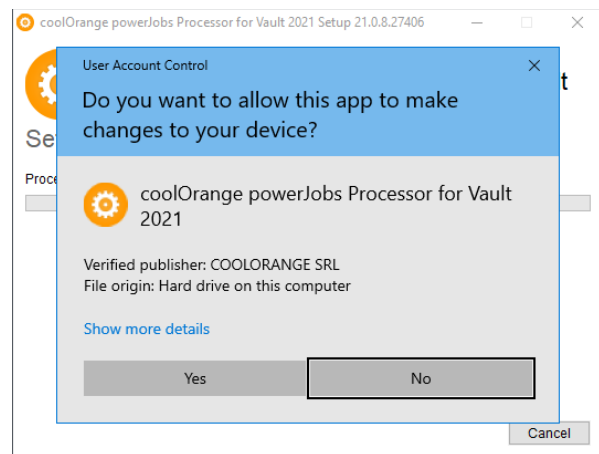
coolOrange powerJobs Processor for Vault 2021 Setup 21.0.8.27406

t

Se

Proce

User Account Control

Do you want to allow this app to make changes to your device?

coolOrange powerJobs Processor for Vault 2021

Verified publisher: COOLORANGE SRL
File origin: Hard drive on this computer

Show more details

Yes

No

Cancel